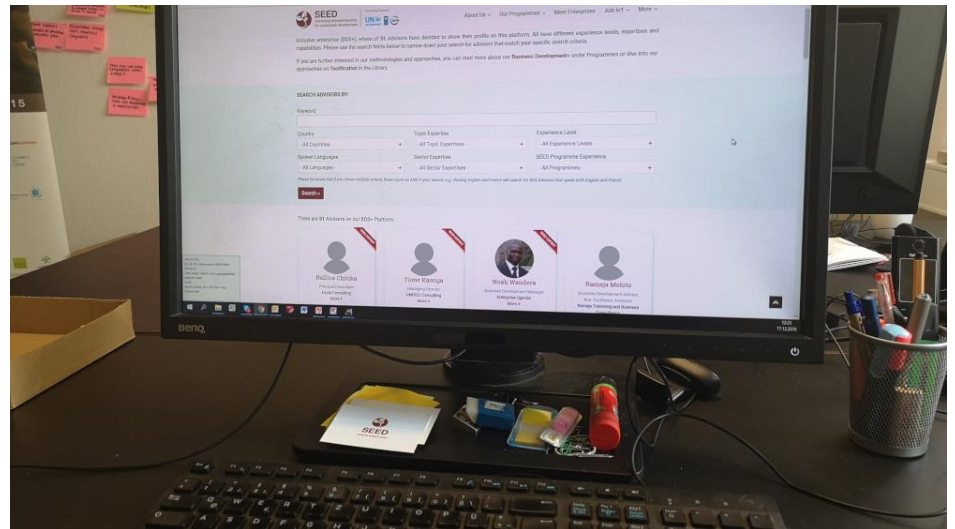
SEED

About Us ⌄ Our Programmes ⌄ Meet Enterprises Join In! ⌄ More ⌄

inclusive enterprise (SIEs), where of 9/1 Advisors have decided to show their profile on this platform. All have different experience levels, expertises and capabilities. Please use the search fields below to narrow down your search for advisors that match your specific search criteria.

If you are further interested in our methodologies and approaches, you can read more about our Business Development under Programmes or dive into our approaches on Toolification in the Library.

SEARCH ADVISORS BY:

Keyword

Country
All Countries

Topic Expertise
All Topic Expertises

Experience Level
All Experience Levels

Spoken Languages
All Languages

Sector Expertise
All Sector Expertises

SEED Programme Experience
All Programmes

Search »

There are 9/1 Advisors on our SDG+ Platform:

Rollins Chitika

Timo Kaonga

Noah Wandera
Business Development Manager
Enterprise Uganda

Ranaja Molelo

BenQ

SEED